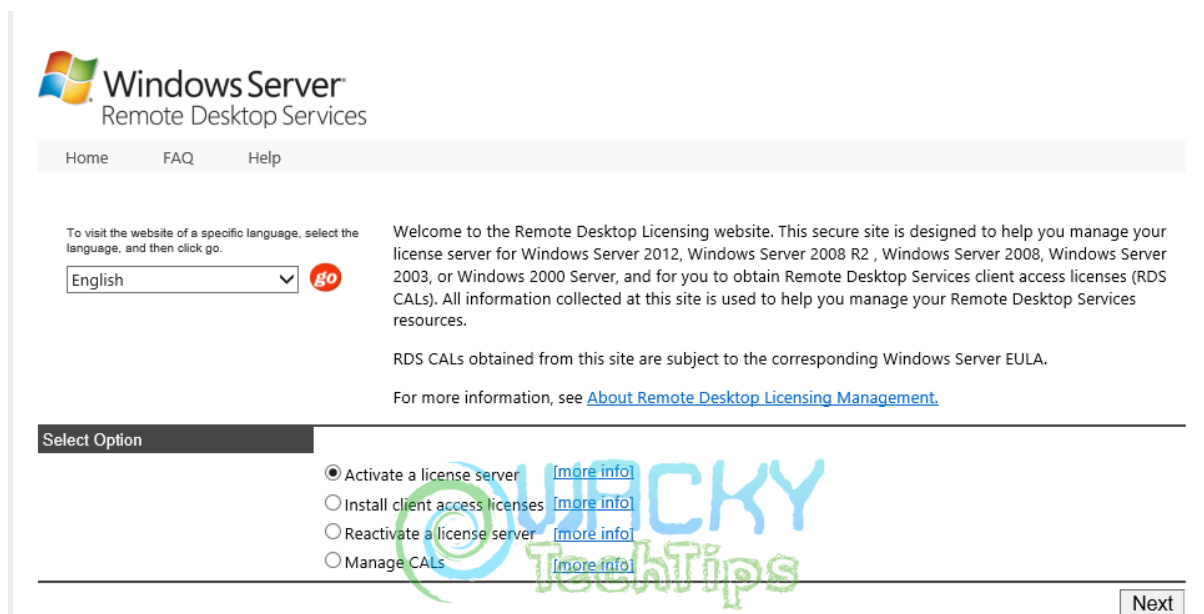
Windows Server
Remote Desktop Services

Home FAQ Help

To visit the website of a specific language, select the language, and then click go.

English

go

Welcome to the Remote Desktop Licensing website. This secure site is designed to help you manage your license server for Windows Server 2012, Windows Server 2008 R2 , Windows Server 2008, Windows Server 2003, or Windows 2000 Server, and for you to obtain Remote Desktop Services client access licenses (RDS CALs). All information collected at this site is used to help you manage your Remote Desktop Services resources.

RDS CALs obtained from this site are subject to the corresponding Windows Server EULA.

For more information, see About Remote Desktop Licensing Management.

Select Option

Activate a license server [more info]
Install client access licenses [more info]
Reactivate a license server [more info]
Manage CALs [more info]

WACKY TechTips

Next